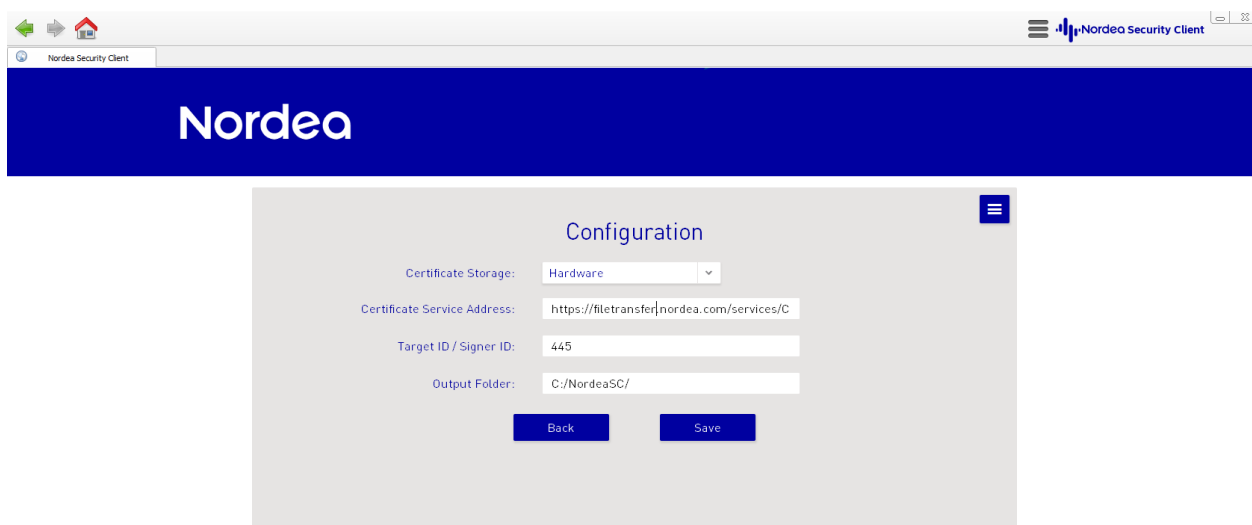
Nordea Security Client

Nordea Security Client

Nordea

Configuration

Certificate Storage: Hardware

Certificate Service Address: https://filetransfer.nordea.com/services/C

Target ID / Signer ID: 445

Output Folder: C:/NordeaSC/

Back

Save